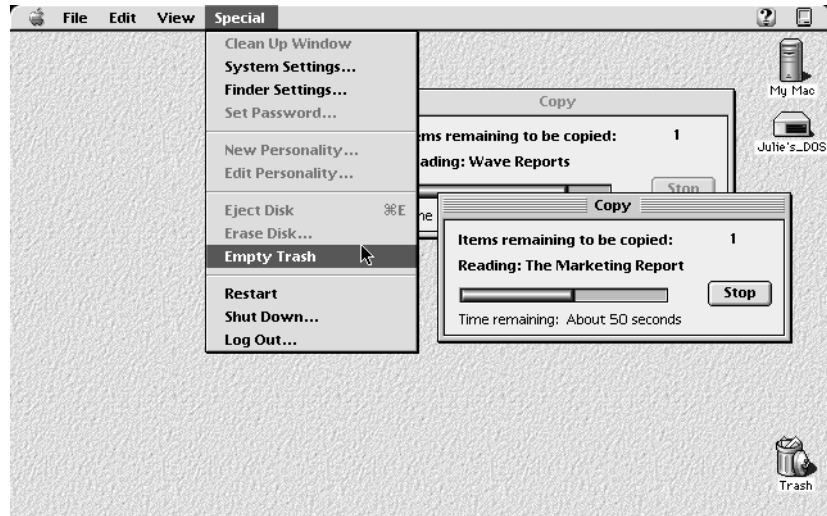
File Edit View Special

Clean Up Window
System Settings...
Finder Settings...
Set Password...

New Personality...
Edit Personality...

Eject Disk ⌘E
Erase Disk...
Empty Trash

Restart
Shut Down...
Log Out...

Copy
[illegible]ems remaining to be copied: 1
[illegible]ading: Wave Reports
Stop
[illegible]ne

Copy
Items remaining to be copied: 1
Reading: The Marketing Report
Stop
Time remaining: About 50 seconds

My Mac
Julie's_DOS
Trash